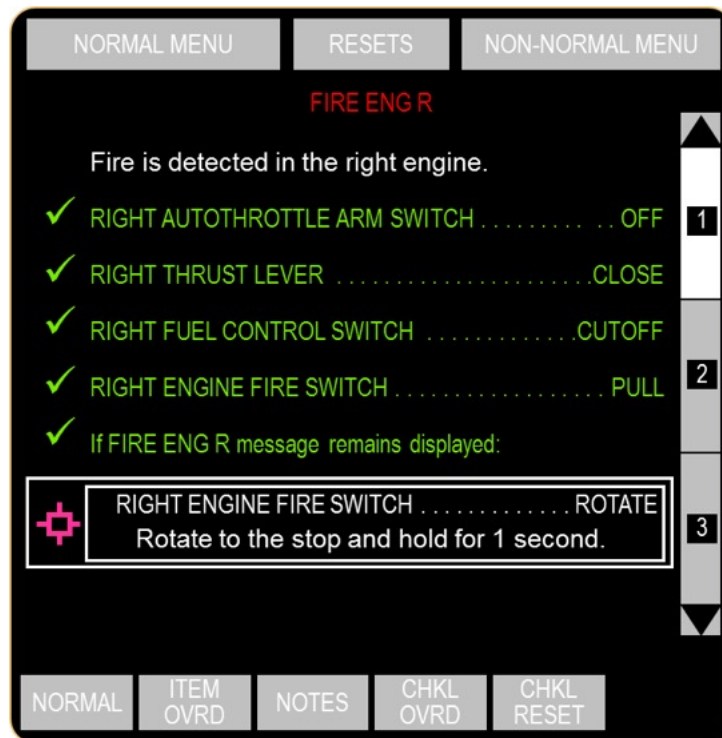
NORMAL MENU RESETS NON-NORMAL MENU

FIRE ENG R

Fire is detected in the right engine.

RIGHT AUTOTHROTTLE ARM SWITCH . . . . . . . . . . OFF

RIGHT THRUST LEVER . . . . . . . . . . . . . . . . . . . . . .CLOSE

RIGHT FUEL CONTROL SWITCH . . . . . . . . . . . . .CUTOFF

RIGHT ENGINE FIRE SWITCH . . . . . . . . . . . . . . . . . . PULL

If FIRE ENG R message remains displayed:

RIGHT ENGINE FIRE SWITCH . . . . . . . . . . . . . ROTATE
Rotate to the stop and hold for 1 second.

1

2

3

NORMAL ITEM OVRD NOTES CHKL OVRD CHKL RESET